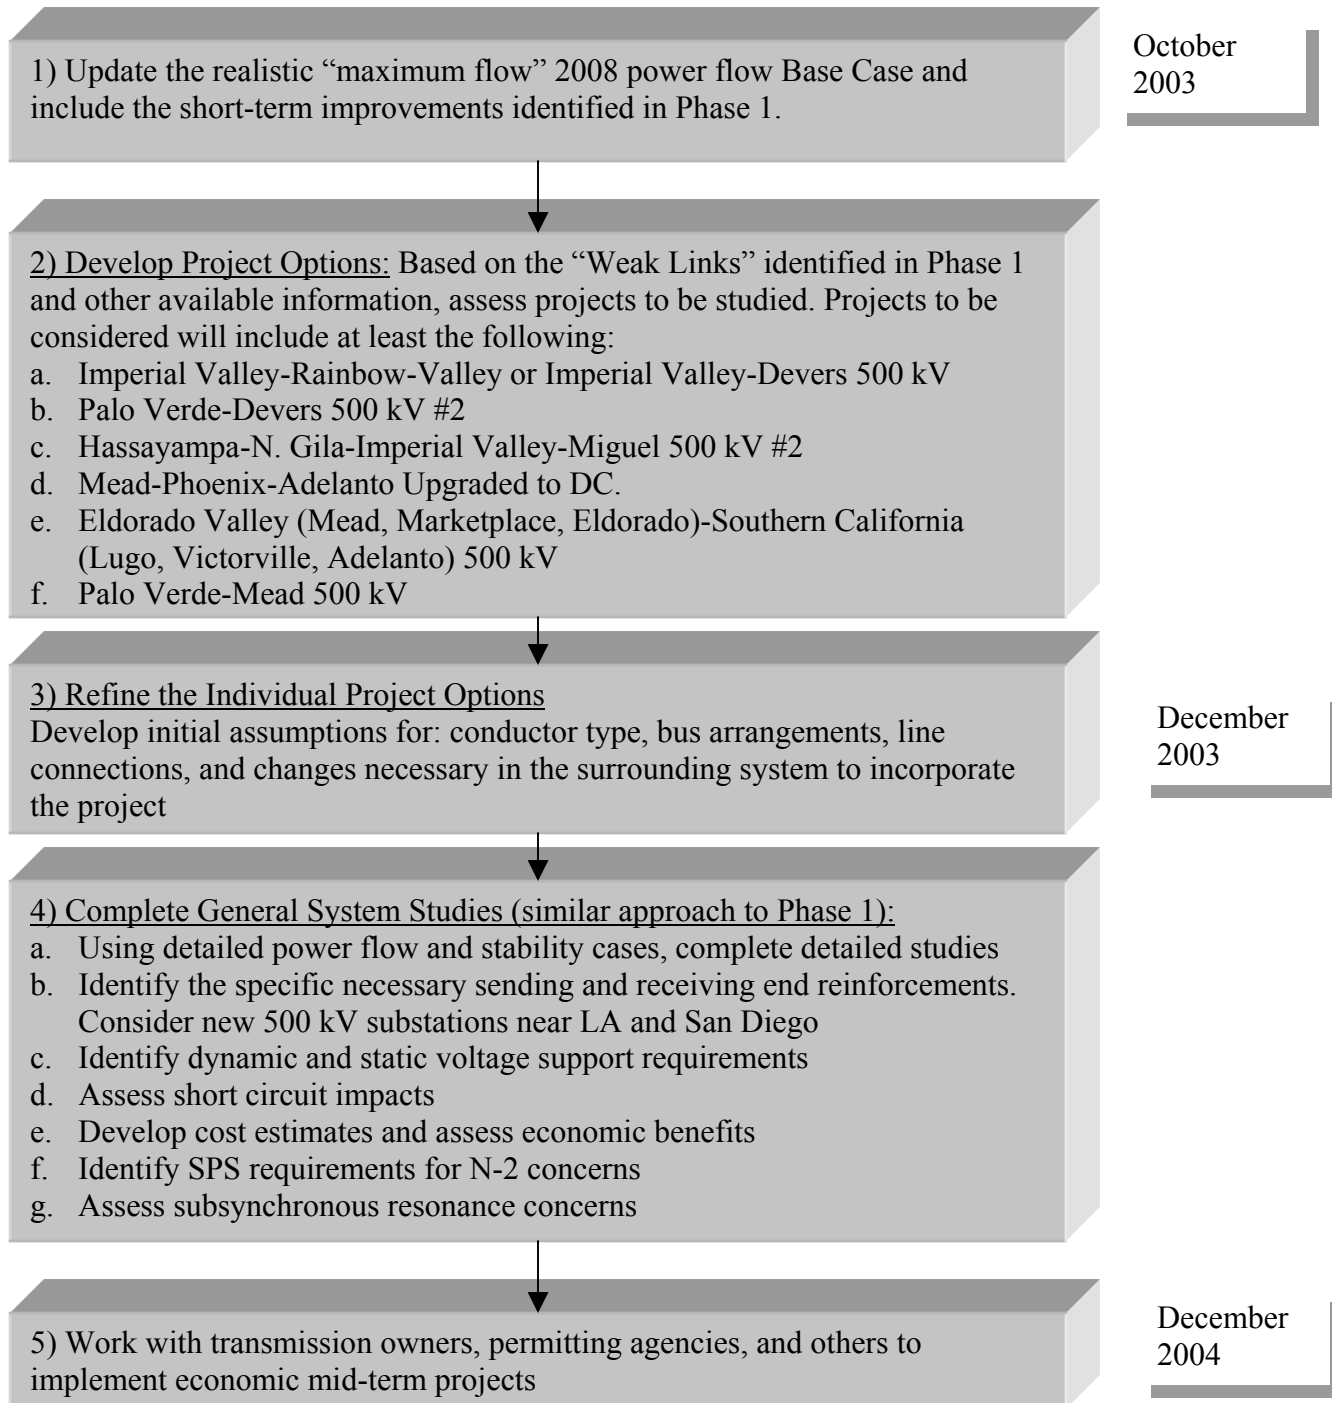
1) Update the realistic “maximum flow” 2008 power flow Base Case and include the short-term improvements identified in Phase 1.

October 2003

2) Develop Project Options: Based on the “Weak Links” identified in Phase 1 and other available information, assess projects to be studied. Projects to be considered will include at least the following:
a. Imperial Valley-Rainbow-Valley or Imperial Valley-Devers 500 kV
b. Palo Verde-Devers 500 kV #2
c. Hassayampa-N. Gila-Imperial Valley-Miguel 500 kV #2
d. Mead-Phoenix-Adelanto Upgraded to DC.
e. Eldorado Valley (Mead, Marketplace, Eldorado)-Southern California (Lugo, Victorville, Adelanto) 500 kV
f. Palo Verde-Mead 500 kV

3) Refine the Individual Project Options
Develop initial assumptions for: conductor type, bus arrangements, line connections, and changes necessary in the surrounding system to incorporate the project

December 2003

4) Complete General System Studies (similar approach to Phase 1):
a. Using detailed power flow and stability cases, complete detailed studies
b. Identify the specific necessary sending and receiving end reinforcements. Consider new 500 kV substations near LA and San Diego
c. Identify dynamic and static voltage support requirements
d. Assess short circuit impacts
e. Develop cost estimates and assess economic benefits
f. Identify SPS requirements for N-2 concerns
g. Assess subsynchronous resonance concerns

5) Work with transmission owners, permitting agencies, and others to implement economic mid-term projects

December 2004